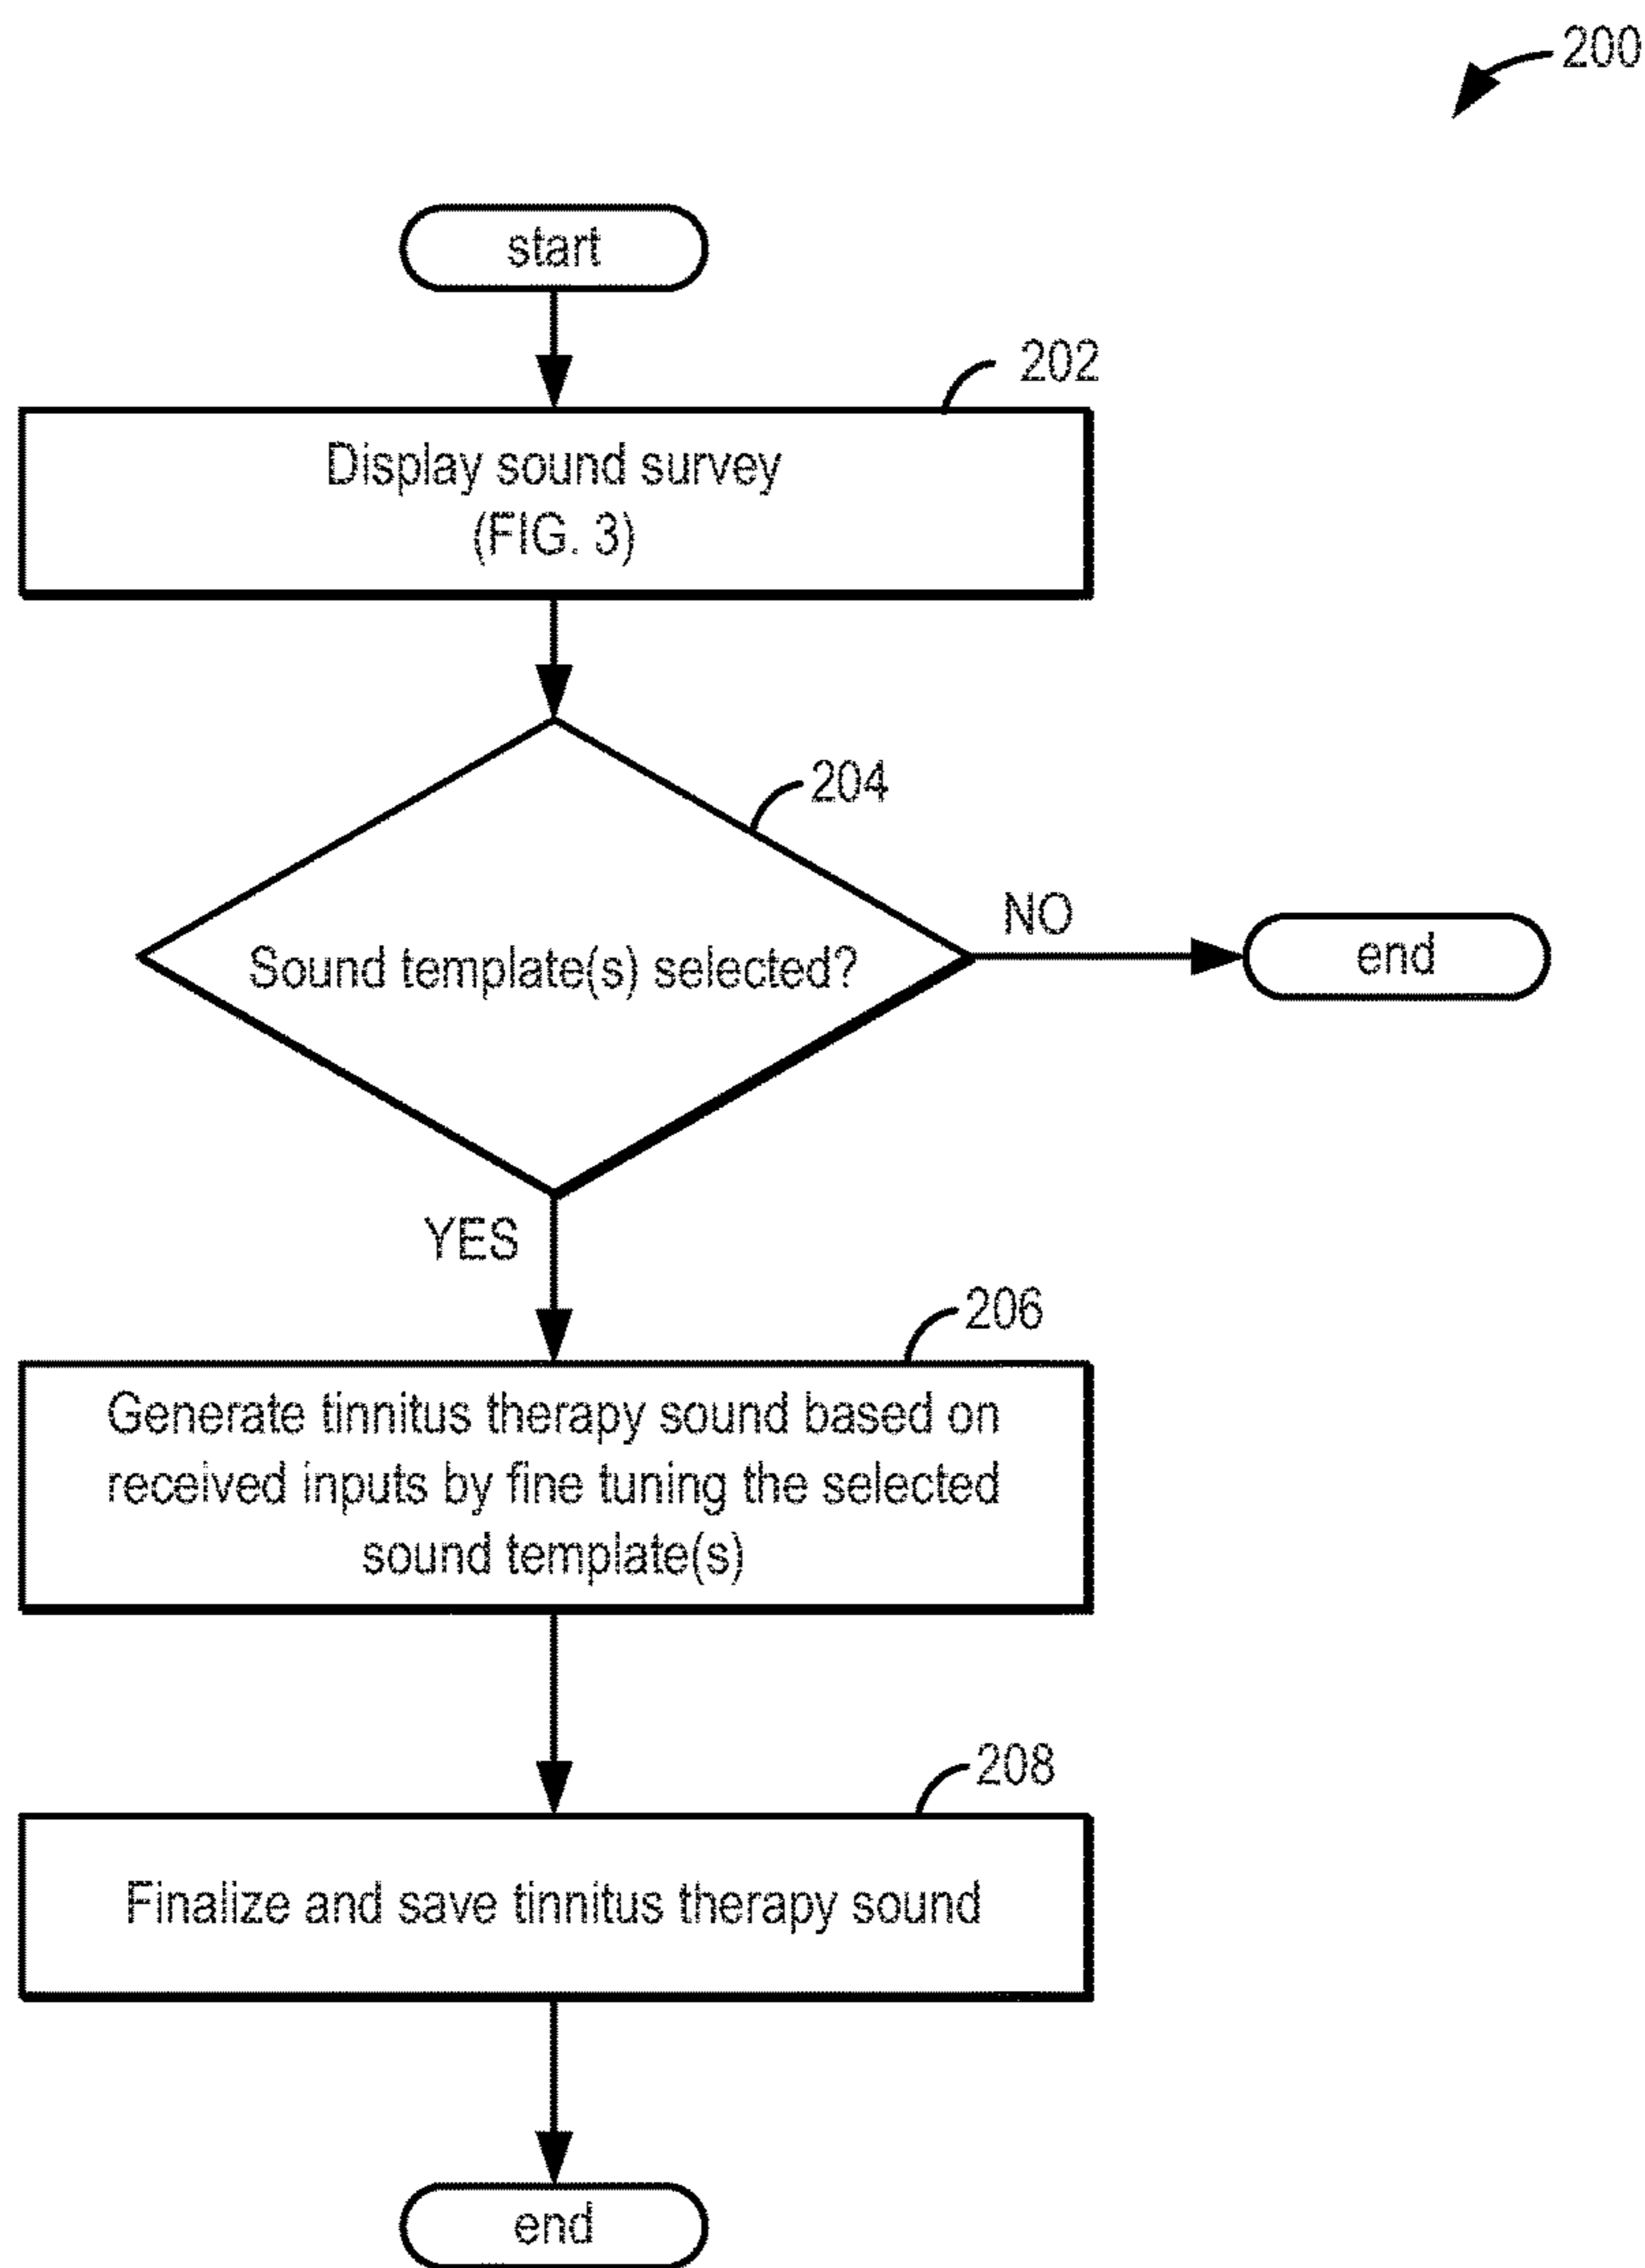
200

start

202

Display sound survey
(FIG. 3)

204

Sound template(s) selected?

NO

end

YES

206

Generate tinnitus therapy sound based on received inputs by fine tuning the selected sound template(s)

208

Finalize and save tinnitus therapy sound

end